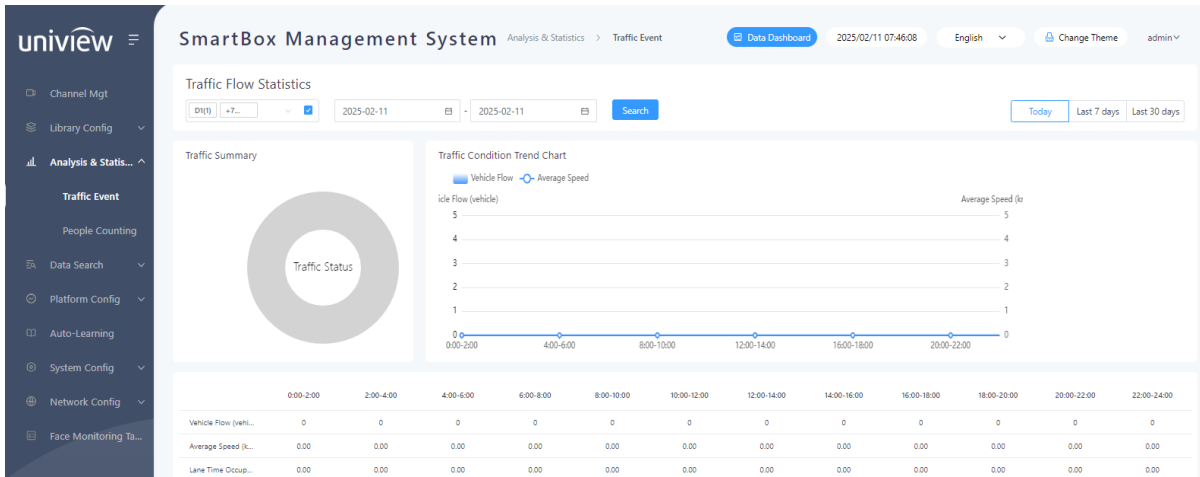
uniview

Channel Mgt
Library Config
Analysis & Statis...
Traffic Event
People Counting
Data Search
Platform Config
Auto-Learning
System Config
Network Config
Face Monitoring Ta...

SmartBox Management System  Analysis & Statistics > Traffic Event

Data Dashboard  2025/02/11 07:46:08  English  Change Theme  admin

Traffic Flow Statistics

D1(1)  +7...  2025-02-11 - 2025-02-11  Search

Today  Last 7 days  Last 30 days

Traffic Summary

Traffic Status

Traffic Condition Trend Chart

Vehicle Flow  Average Speed

icle Flow (vehicle)  Average Speed (k

5 4 3 2 1 0

0:00-2:00  4:00-6:00  8:00-10:00  12:00-14:00  16:00-18:00  20:00-22:00

| | 0:00-2:00 | 2:00-4:00 | 4:00-6:00 | 6:00-8:00 | 8:00-10:00 | 10:00-12:00 | 12:00-14:00 | 14:00-16:00 | 16:00-18:00 | 18:00-20:00 | 20:00-22:00 | 22:00-24:00 |
|---|---|---|---|---|---|---|---|---|---|---|---|---|
| Vehicle Flow (vehi... | 0 | 0 | 0 | 0 | 0 | 0 | 0 | 0 | 0 | 0 | 0 | 0 |
| Average Speed (k... | 0.00 | 0.00 | 0.00 | 0.00 | 0.00 | 0.00 | 0.00 | 0.00 | 0.00 | 0.00 | 0.00 | 0.00 |
| Lane Time Occup... | 0.00 | 0.00 | 0.00 | 0.00 | 0.00 | 0.00 | 0.00 | 0.00 | 0.00 | 0.00 | 0.00 | 0.00 |